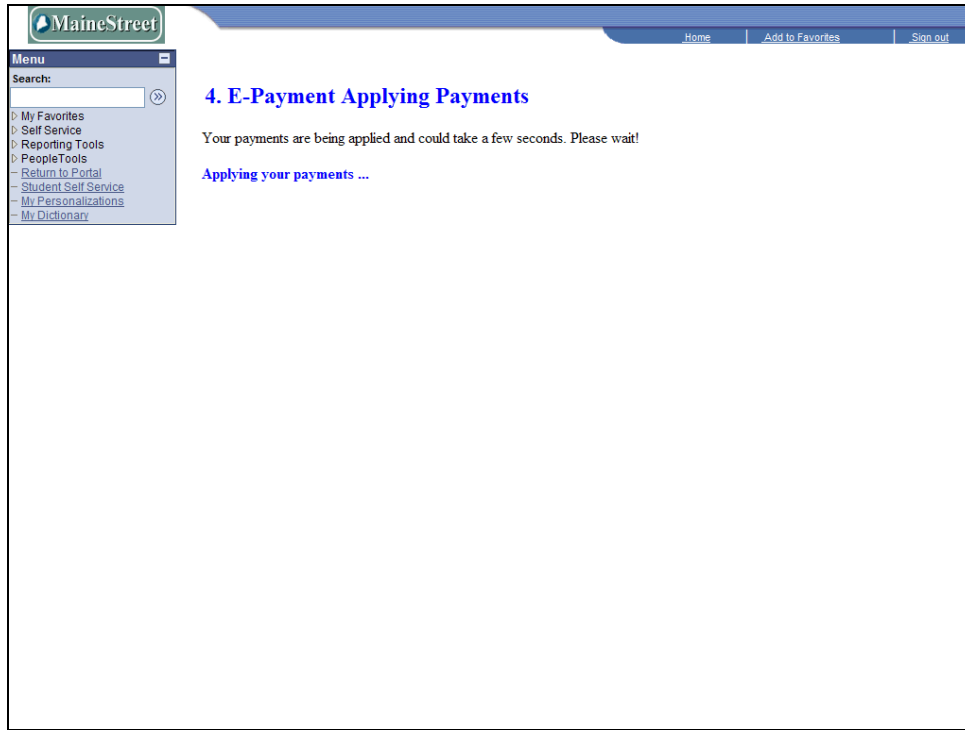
MaineStreet

Home | Add to Favorites | Sign out

Menu

Search:

My Favorites
Self Service
Reporting Tools
PeopleTools
Return to Portal
Student Self Service
My Personalizations
My Dictionary

4. E-Payment Applying Payments

Your payments are being applied and could take a few seconds. Please wait!

Applying your payments ...